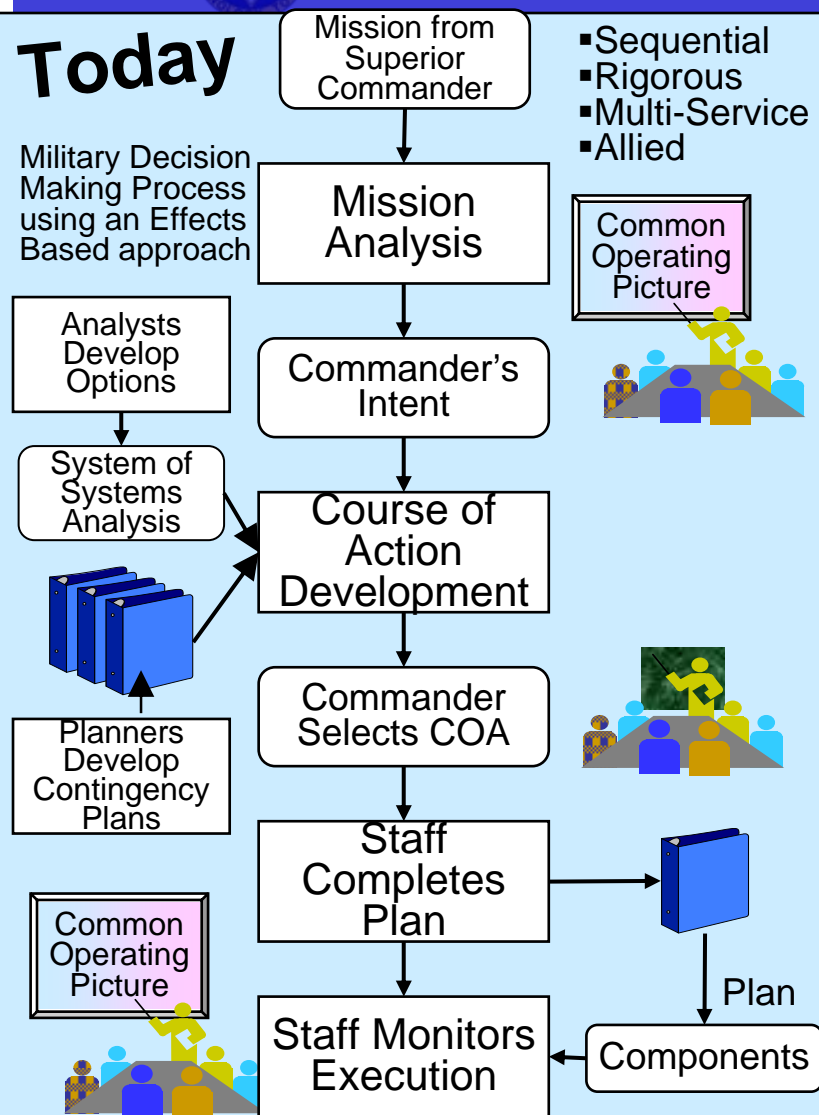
Today

Mission from Superior Commander

▪Sequential
▪Rigorous
▪Multi-Service
▪Allied

Military Decision Making Process using an Effects Based approach

Mission Analysis

Common Operating Picture

Analysts Develop Options

Commander's Intent

System of Systems Analysis

Course of Action Development

Commander Selects COA

Planners Develop Contingency Plans

Staff Completes Plan

Common Operating Picture

Plan

Staff Monitors Execution

Components